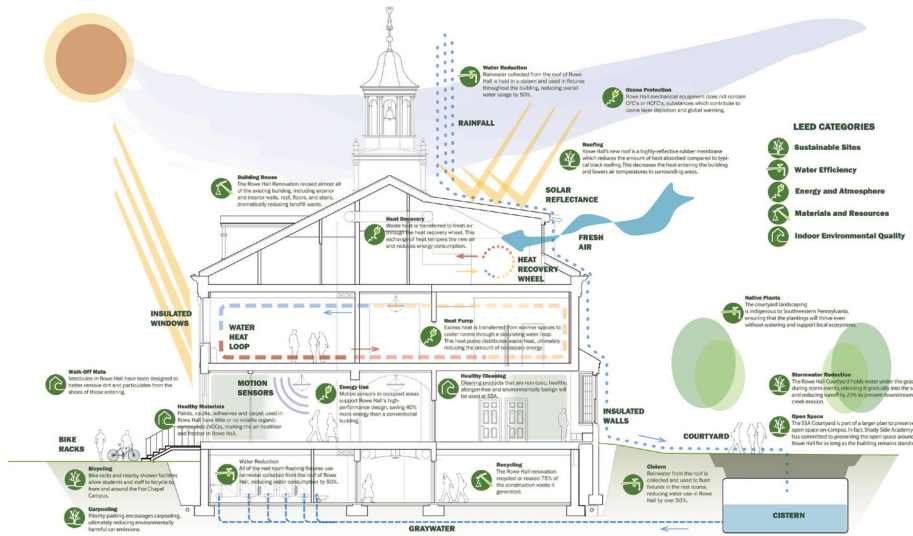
Water Reduction
Rainwater collected from the roof of Rowe Hall is held in a cistern and used in fixtures throughout the building, reducing overall water usage by 50%.

Ozone Protection
Rowe Hall mechanical equipment does not contain CFC's or HCFC's, substances which contribute to ozone layer depletion and global warming.

RAINFALL

Roofing
Rowe Hall's new roof is a highly-reflective rubber membrane which reduces the amount of heat absorbed compared to typical black roofing. This decreases the heat entering the building and lowers air temperatures in surrounding areas.

SOLAR REFLECTANCE

LEED CATEGORIES
Sustainable Sites
Water Efficiency
Energy and Atmosphere
Materials and Resources
Indoor Environmental Quality

Building Reuse
The Rowe Hall Renovation reused almost all of the existing building, including exterior and interior walls, roof, floors, and stairs, dramatically reducing landfill waste.

Heat Recovery
Waste heat is transferred to fresh air through the heat recovery wheel. This exchange of heat tempers the new air and reduces energy consumption.

FRESH AIR

HEAT RECOVERY WHEEL

INSULATED WINDOWS

WATER HEAT LOOP

Heat Pump
Excess heat is transferred from warmer spaces to cooler rooms through a circulating water loop. This heat pump distributes waste heat, ultimately reducing the amount of necessary energy.

Native Plants
The courtyard landscaping is indigenous to Southwestern Pennsylvania, ensuring that the plantings will thrive even without watering and support local ecosystems.

Walk-Off Mats
Vestibules in Rowe Hall have been designed to better remove dirt and particulates from the shoes of those entering.

MOTION SENSORS

Energy Use
Motion sensors in occupied areas support Rowe Hall's high-performance design, saving 40% more energy than a conventional building.

Healthy Cleaning
Cleaning products that are non-toxic, healthy, allergen-free and environmentally benign will be used at SSA.

Stormwater Reduction
The Rowe Hall Courtyard holds water under the gra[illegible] during storm events, releasing it gradually into the s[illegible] and reducing runoff by 23% to prevent downstream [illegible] creek erosion.

Healthy Materials
Paints, caulks, adhesives and carpet used in Rowe Hall have little or no volatile organic compounds (VOCs), making the air healthier and fresher in Rowe Hall.

INSULATED WALLS

Open Space
The SSA Courtyard is part of a larger plan to preserv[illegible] open space on-campus. In fact, Shady Side Academy has committed to preserving the open space around Rowe Hall for as long as the building remains standi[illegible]

BIKE RACKS

COURTYARD

Bicycling
Bike racks and nearby shower facilities allow students and staff to bicycle to from and around the Fox Chapel Campus.

Water Reduction
All of the rest room flushing fixtures use rainwater collected from the roof of Rowe Hall, reducing water consumption by 50%.

Recycling
The Rowe Hall renovation recycled or reused 75% of the construction waste it generated.

Cistern
Rainwater from the roof is collected and used to flush fixtures in the rest rooms, reducing water use in Rowe Hall by over 50%.

Carpooling
Priority parking encourages carpooling, ultimately reducing environmentally harmful car emissions.

GRAYWATER

CISTERN